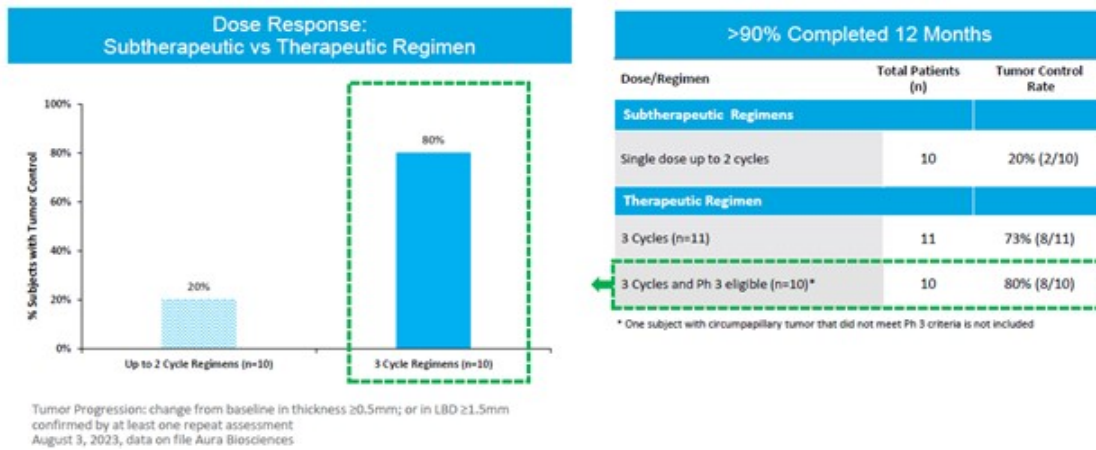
Dose Response:
Subtherapeutic vs Therapeutic Regimen

100%
80%
60%
40%
20%
0%

% Subjects with Tumor Control

20%
80%

Up to 2 Cycle Regimens (n=10)
3 Cycle Regimens (n=10)

Tumor Progression: change from baseline in thickness ≥0.5mm; or in LBD ≥1.5mm confirmed by at least one repeat assessment
August 3, 2023, data on file Aura Biosciences

>90% Completed 12 Months

| Dose/Regimen | Total Patients (n) | Tumor Control Rate |
|---|---|---|
| Subtherapeutic Regimens | | |
| Single dose up to 2 cycles | 10 | 20% (2/10) |
| Therapeutic Regimen | | |
| 3 Cycles (n=11) | 11 | 73% (8/11) |
| 3 Cycles and Ph 3 eligible (n=10)* | 10 | 80% (8/10) |

* One subject with circumpapillary tumor that did not meet Ph 3 criteria is not included